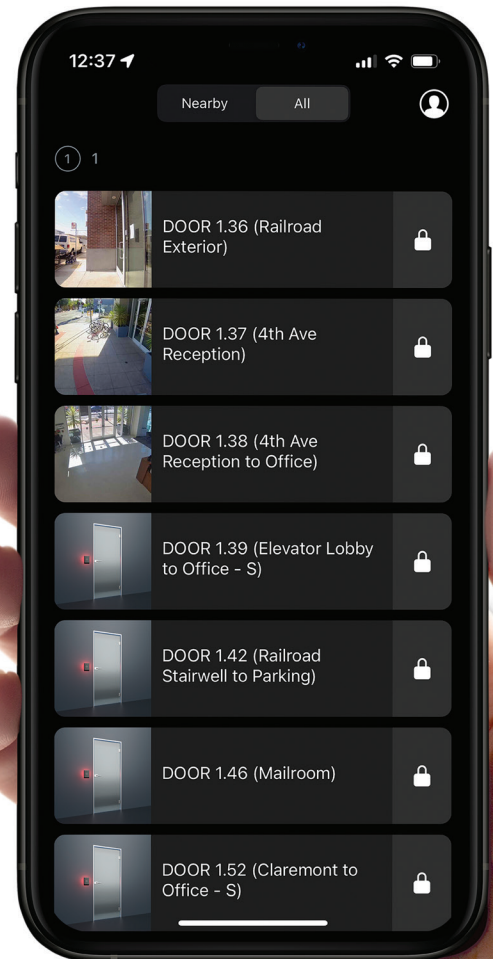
12:37

Nearby All

1 1

DOOR 1.36 (Railroad Exterior)

DOOR 1.37 (4th Ave Reception)

DOOR 1.38 (4th Ave Reception to Office)

DOOR 1.39 (Elevator Lobby to Office - S)

DOOR 1.42 (Railroad Stairwell to Parking)

DOOR 1.46 (Mailroom)

DOOR 1.52 (Claremont to Office - S)